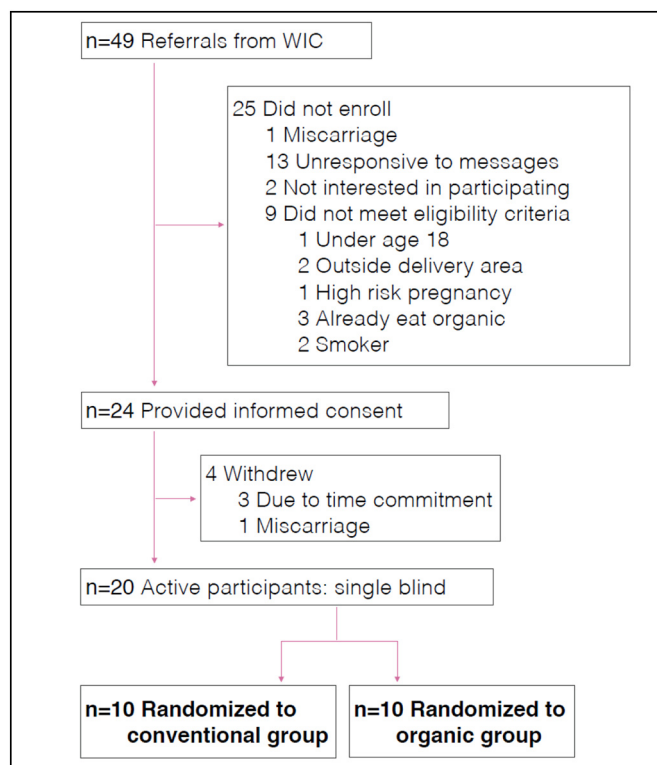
n=49 Referrals from WIC

25 Did not enroll
1 Miscarriage
13 Unresponsive to messages
2 Not interested in participating
9 Did not meet eligibility criteria
1 Under age 18
2 Outside delivery area
1 High risk pregnancy
3 Already eat organic
2 Smoker

n=24 Provided informed consent

4 Withdrew
3 Due to time commitment
1 Miscarriage

n=20 Active participants: single blind

**n=10 Randomized to conventional group**

**n=10 Randomized to organic group**